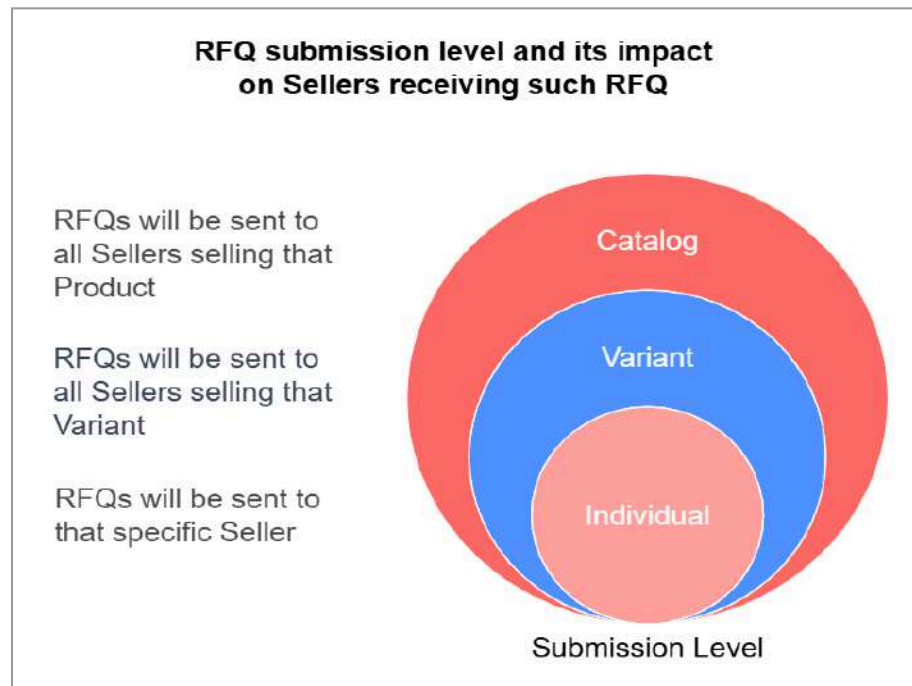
RFQ submission level and its impact on Sellers receiving such RFQ

RFQs will be sent to all Sellers selling that Product

RFQs will be sent to all Sellers selling that Variant

RFQs will be sent to that specific Seller

Catalog

Variant

Individual

Submission Level